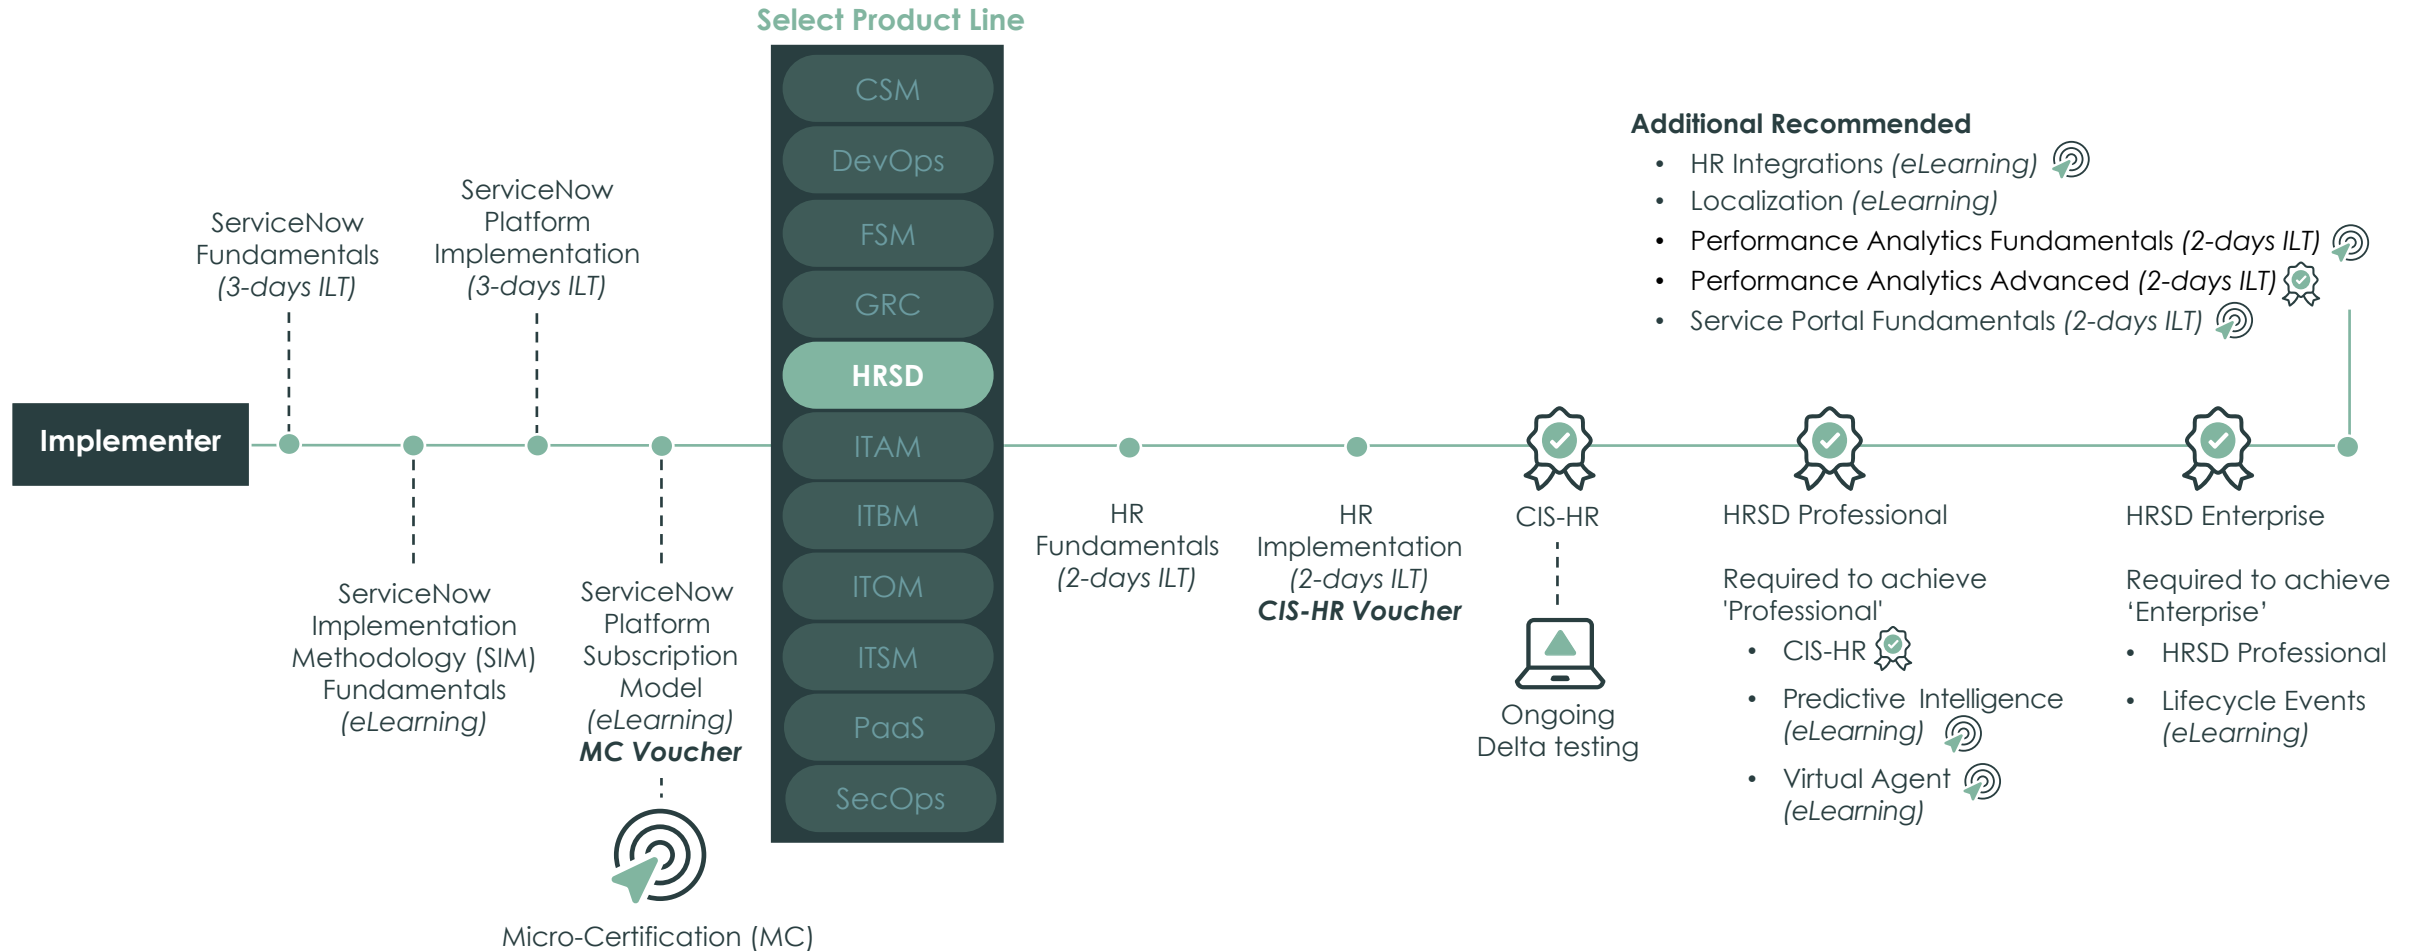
Select Product Line

CSM
DevOps
FSM
GRC
HRSD
ITAM
ITBM
ITOM
ITSM
PaaS
SecOps

Implementer

ServiceNow Fundamentals (3-days ILT)

ServiceNow Platform Implementation (3-days ILT)

ServiceNow Implementation Methodology (SIM) Fundamentals (eLearning)

ServiceNow Platform Subscription Model (eLearning)
MC Voucher

Micro-Certification (MC)

HR Fundamentals (2-days ILT)

HR Implementation (2-days ILT)
CIS-HR Voucher

CIS-HR

Ongoing Delta testing

HRSD Professional

Required to achieve 'Professional'
• CIS-HR
• Predictive Intelligence (eLearning)
• Virtual Agent (eLearning)

HRSD Enterprise

Required to achieve 'Enterprise'
• HRSD Professional
• Lifecycle Events (eLearning)

Additional Recommended
• HR Integrations (eLearning)
• Localization (eLearning)
• Performance Analytics Fundamentals (2-days ILT)
• Performance Analytics Advanced (2-days ILT)
• Service Portal Fundamentals (2-days ILT)